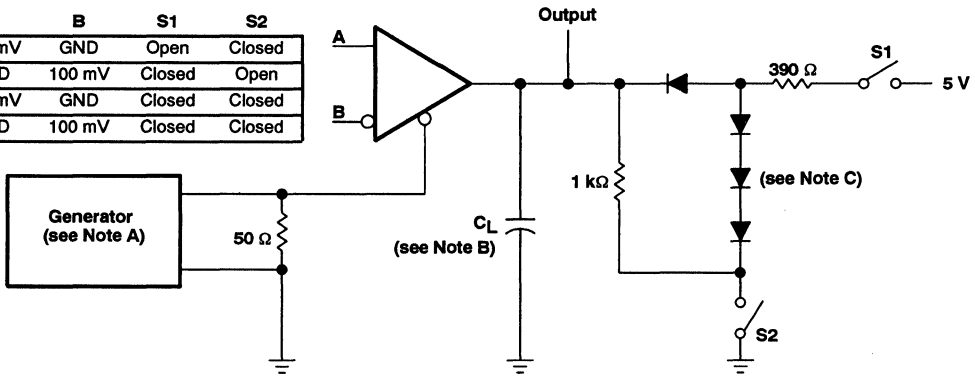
| | B | S1 | S2 |
|---|---|---|---|
| mV | GND | Open | Closed |
| D | 100 mV | Closed | Open |
| mV | GND | Closed | Closed |
| D | 100 mV | Closed | Closed |

A

B

Output

390 Ω

S1

5 V

1 kΩ

(see Note C)

Generator (see Note A)

50 Ω

$C_L$ (see Note B)

S2